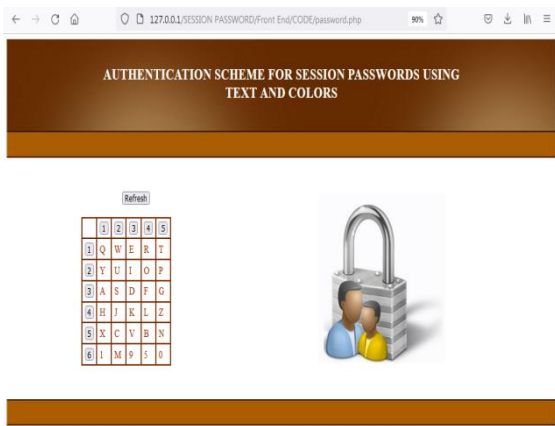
127.0.0.1/SESSION PASSWORD/Front End/CODE/password.php

90%

AUTHENTICATION SCHEME FOR SESSION PASSWORDS USING TEXT AND COLORS

Refresh

|   | 1 | 2 | 3 | 4 | 5 |
|---|---|---|---|---|---|
| 1 | Q | W | E | R | T |
| 2 | Y | U | I | O | P |
| 3 | A | S | D | F | G |
| 4 | H | J | K | L | Z |
| 5 | X | C | V | B | N |
| 6 | I | M | 9 | 5 | 0 |